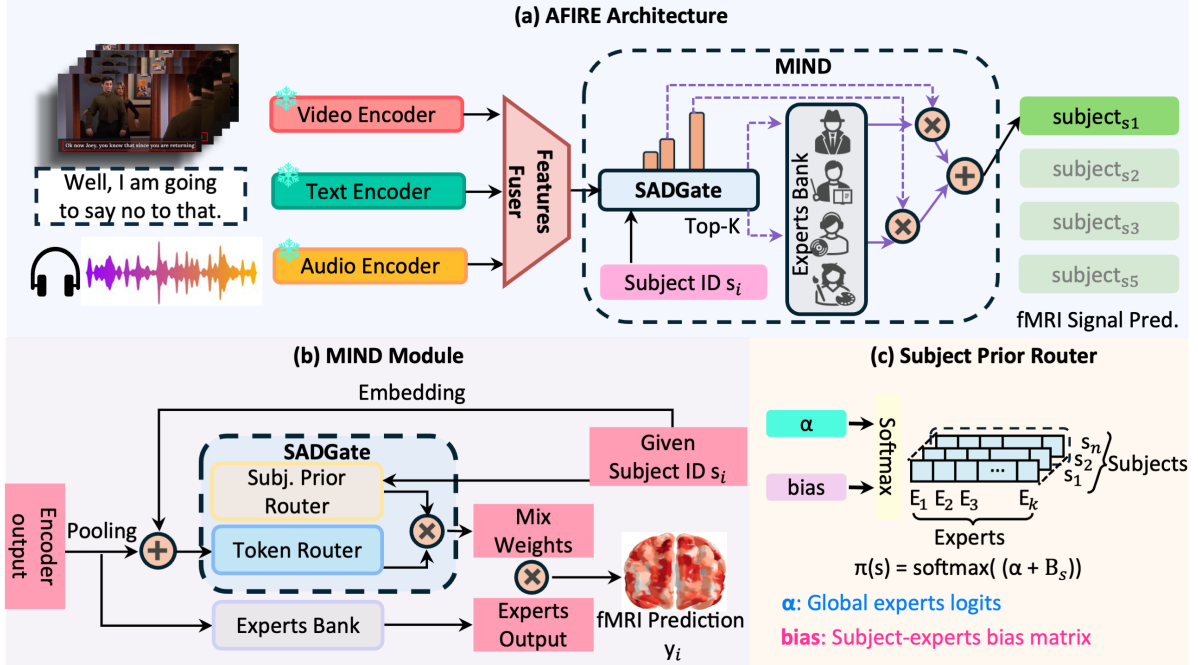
(a) AFIRE Architecture

Ok now Joey, you know that since you are returning

Well, I am going to say no to that.

Video Encoder

Text Encoder

Audio Encoder

Features Fuser

MIND

SADGate

Top-K

Subject ID $s_i$

Experts Bank

subject$_{s1}$

subject$_{s2}$

subject$_{s3}$

subject$_{s5}$

fMRI Signal Pred.

(b) MIND Module

Embedding

Encoder output

Pooling

SADGate

Subj. Prior Router

Token Router

Given Subject ID $s_i$

Mix Weights

Experts Bank

Experts Output

fMRI Prediction $y_i$

(c) Subject Prior Router

α

bias

Softmax

$s_n$

$s_2$

$s_1$

Subjects

...

$E_1$ $E_2$ $E_3$ $E_k$

Experts

$\pi(s) = \text{softmax}((\alpha + B_s))$

α: Global experts logits

bias: Subject-experts bias matrix